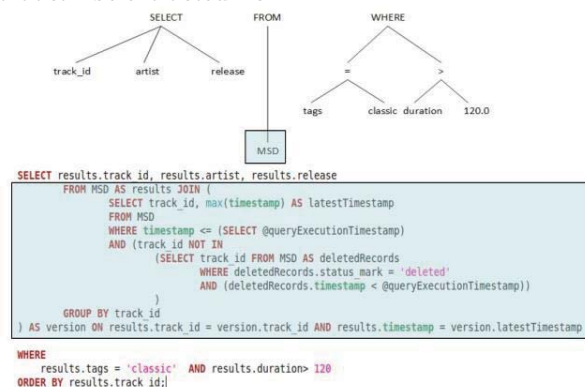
SELECT

FROM

WHERE

track_id

artist

release

=

>

tags

classic

duration

120.0

MSD

SELECT results.track id, results.artist, results.release
FROM MSD AS results JOIN (
SELECT track_id, max(timestamp) AS latestTimestamp
FROM MSD
WHERE timestamp <= (SELECT @queryExecutionTimestamp)
AND (track_id NOT IN
(SELECT track_id FROM MSD AS deletedRecords
WHERE deletedRecords.status_mark = 'deleted'
AND (deletedRecords.timestamp < @queryExecutionTimestamp))
)
GROUP BY track_id
) AS version ON results.track_id = version.track_id AND results.timestamp = version.latestTimestamp

WHERE
results.tags = 'classic' AND results.duration> 120
ORDER BY results.track id;